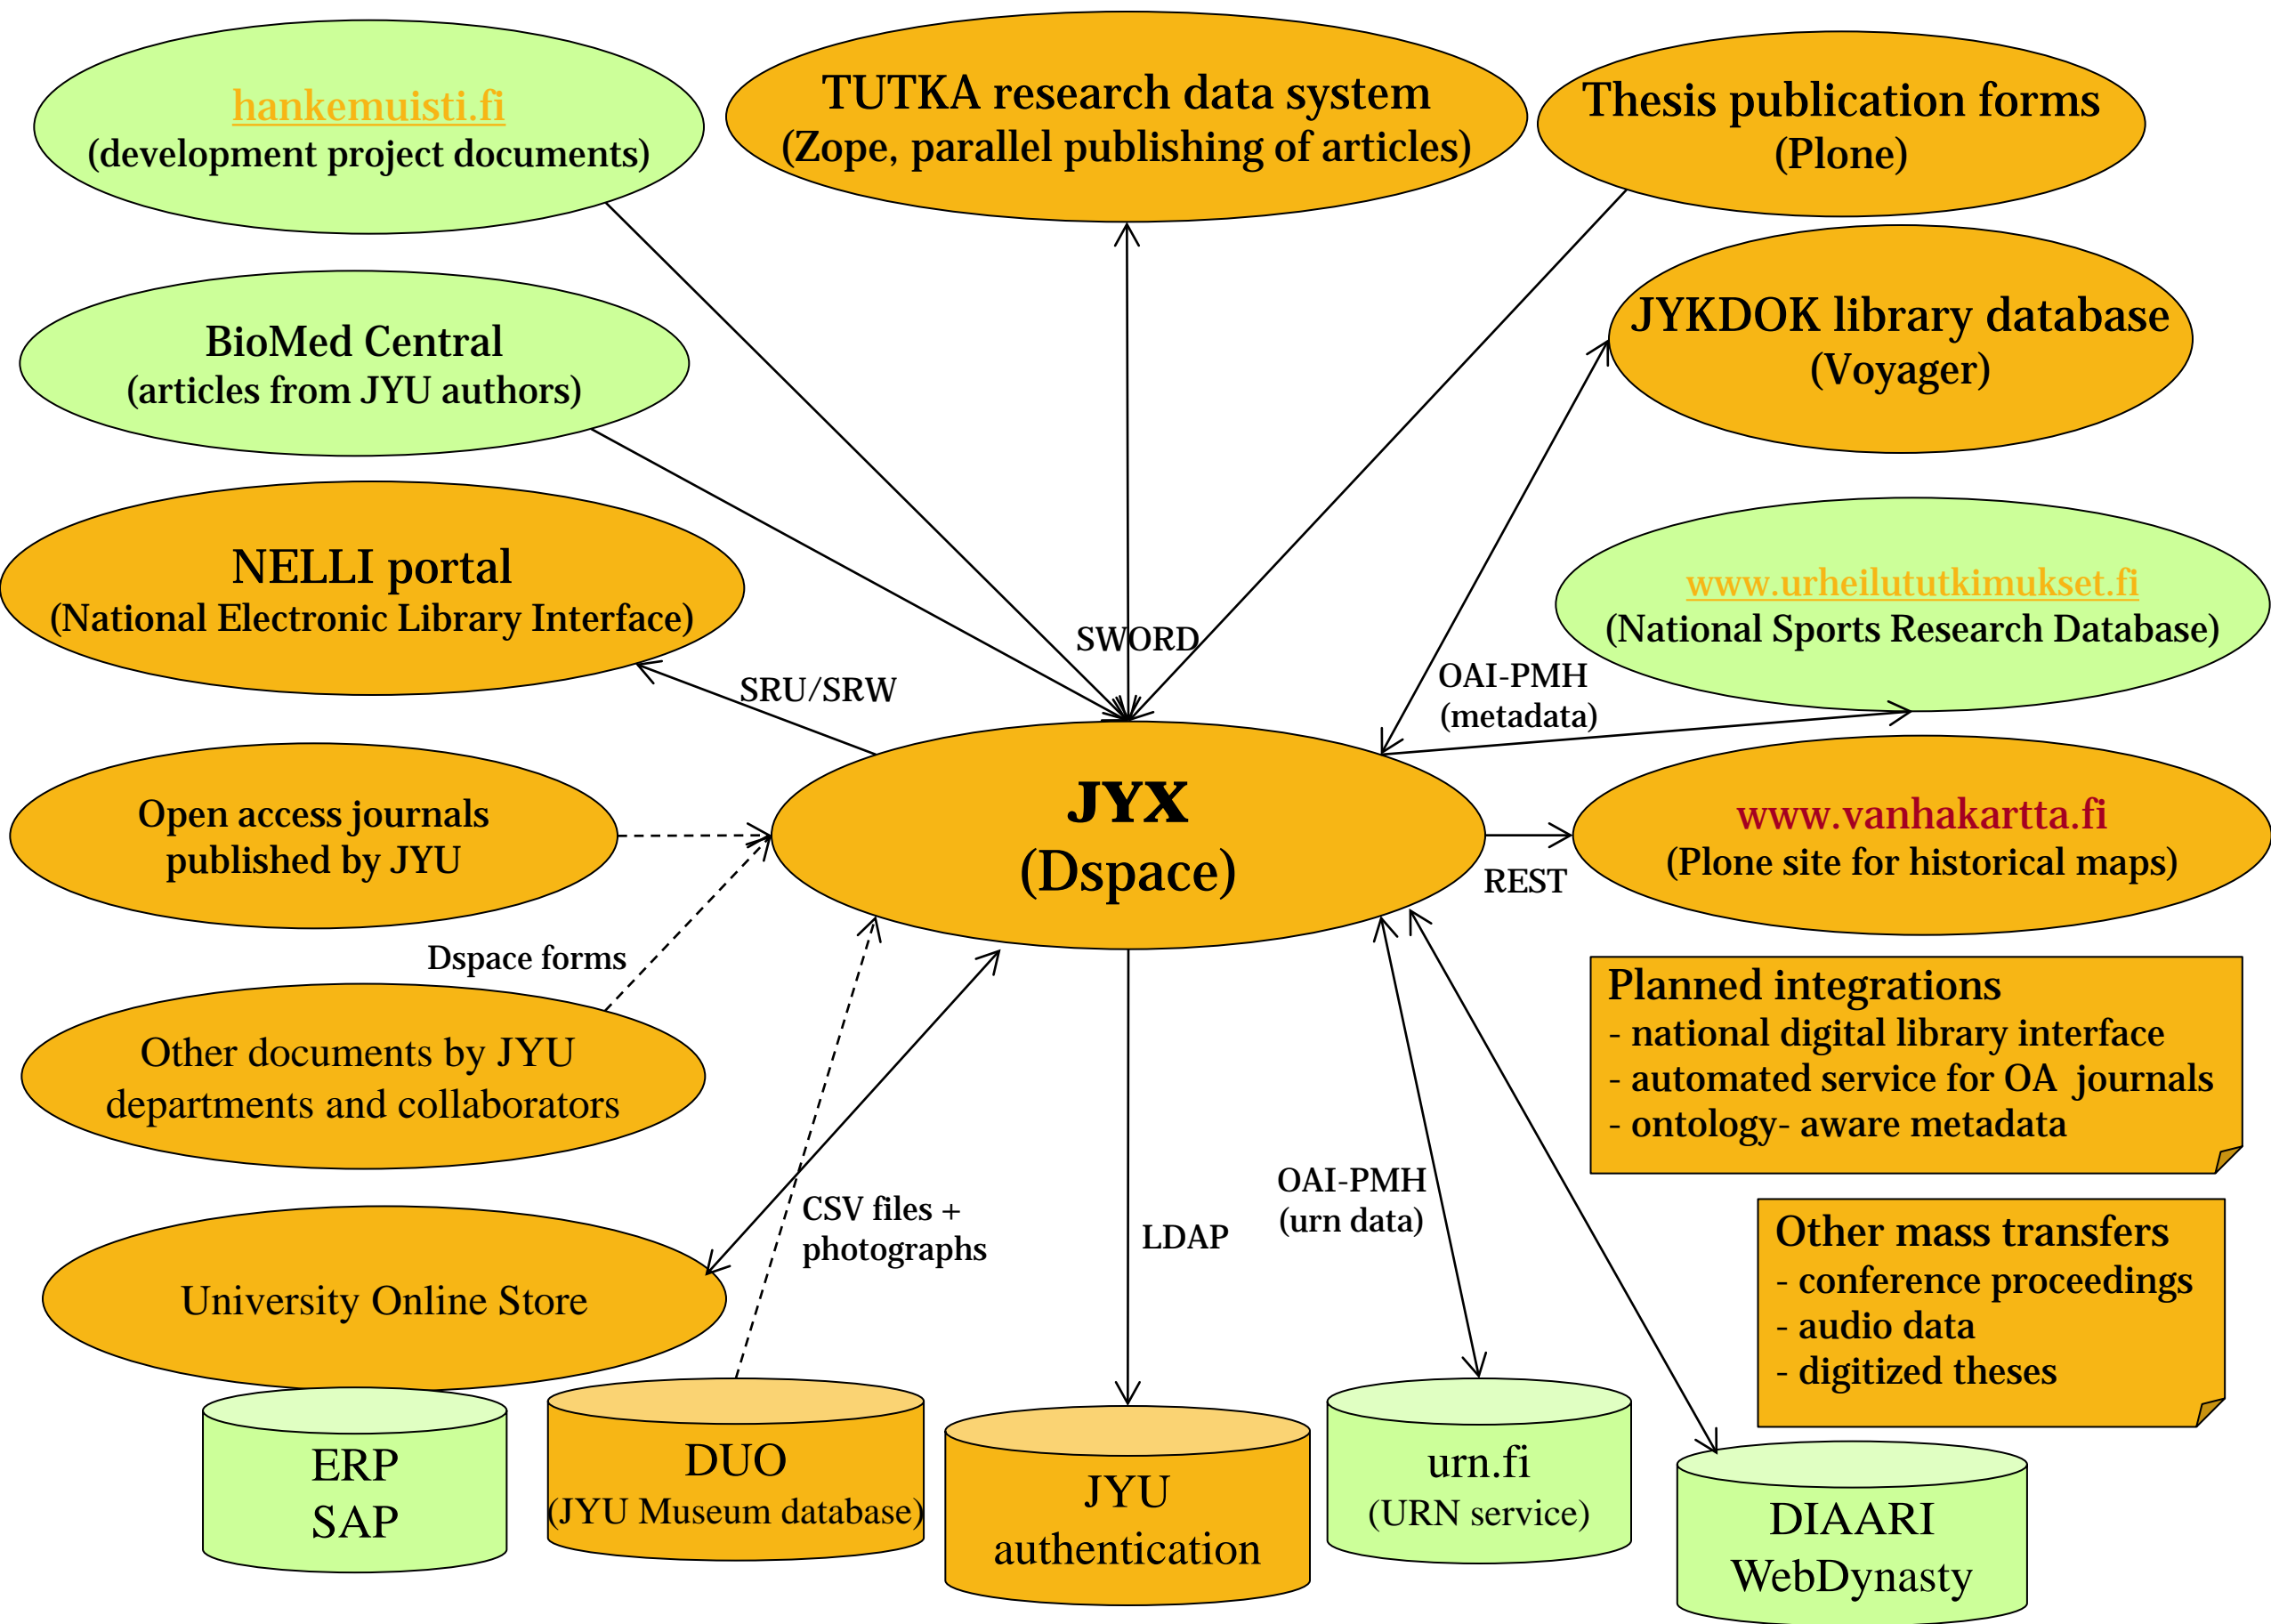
hankemuisti.fi
(development project documents)

TUTKA research data system
(Zope, parallel publishing of articles)

Thesis publication forms
(Plone)

BioMed Central
(articles from JYU authors)

JYKDOK library database
(Voyager)

NELLI portal
(National Electronic Library Interface)

SWORD

www.urheilututkimukset.fi
(National Sports Research Database)

SRU/SRW

OAI-PMH
(metadata)

Open access journals
published by JYU

JYX
(Dspace)

www.vanhakartta.fi
(Plone site for historical maps)

REST

Dspace forms

Planned integrations
- national digital library interface
- automated service for OA journals
- ontology- aware metadata

Other documents by JYU
departments and collaborators

OAI-PMH
(urn data)

CSV files +
photographs

LDAP

Other mass transfers
- conference proceedings
- audio data
- digitized theses

University Online Store

ERP
SAP

DUO
(JYU Museum database)

JYU
authentication

urn.fi
(URN service)

DIAARI
WebDynasty